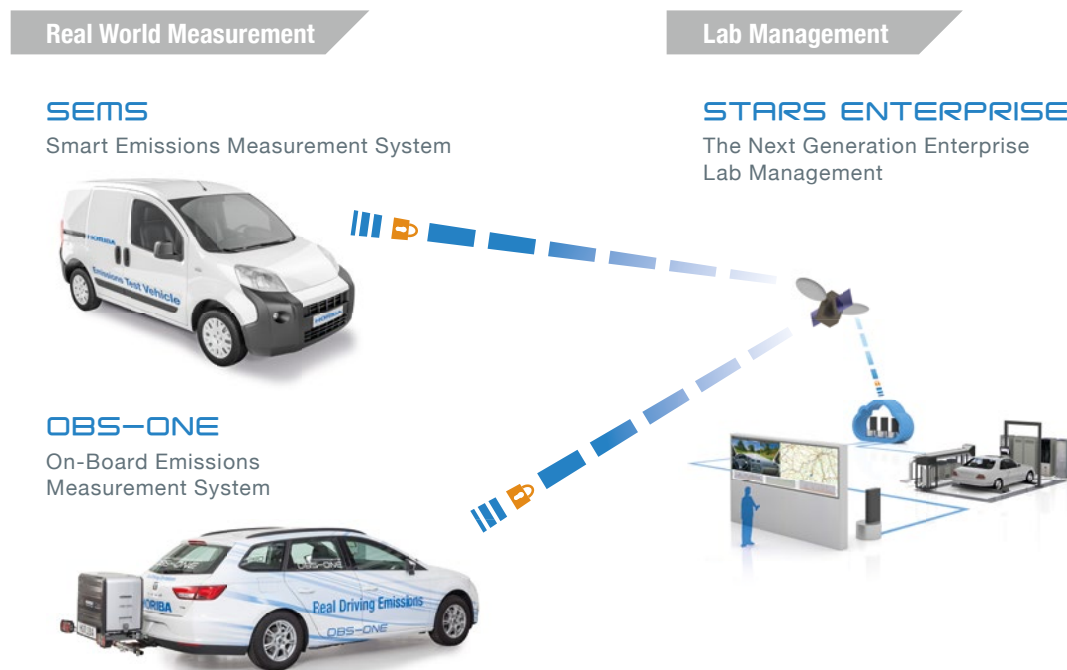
Real World Measurement

SEMS
Smart Emissions Measurement System

HORIBA
Emissions Test Vehicle
HORIBA

OBS-ONE
On-Board Emissions Measurement System

HORIBA
OBS-ONE
Real Driving Emissions
OBS-ONE

Lab Management

STARS ENTERPRISE
The Next Generation Enterprise Lab Management